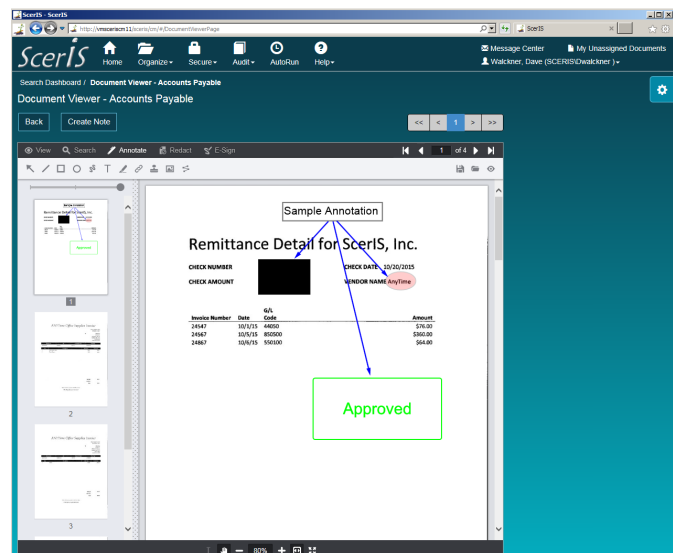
ScerIS - ScerIS

http://vmsceriscm11/sceris/cm/#/DocumentViewerPage

ScerIS

ScerIS

Home Organize Secure Audit AutoRun Help

Message Center My Unassigned Documents

Walckner, Dave (SCERIS\Dwalckner)

Search Dashboard / Document Viewer - Accounts Payable

Document Viewer - Accounts Payable

Back Create Note

<< < 1 > >>

View Search Annotate Redact E-Sign

1 of 4

1

2

3

Sample Annotation

Remittance Detail for ScerIS, Inc.

CHECK NUMBER

CHECK DATE 10/20/2015

CHECK AMOUNT

VENDOR NAME AnyTime

| Invoice Number | Date | G/L Code | Amount |
|---|---|---|---|
| 24547 | 10/1/15 | 44050 | \$76.00 |
| 24567 | 10/5/15 | 850500 | \$360.00 |
| 24867 | 10/6/15 | 550100 | \$64.00 |

Approved

80%